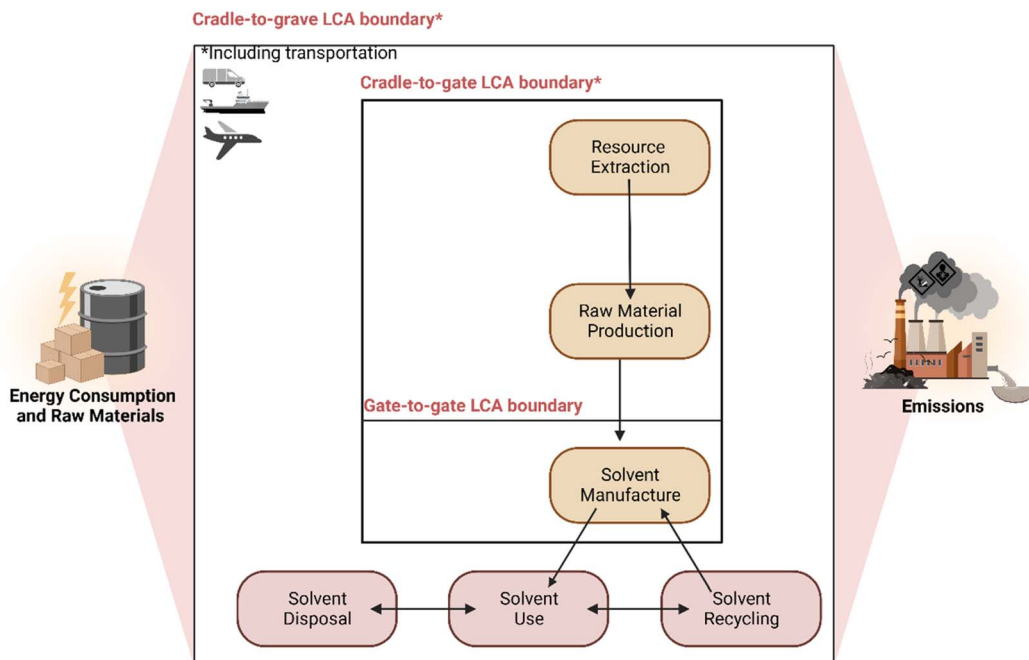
Cradle-to-grave LCA boundary*

*Including transportation

Cradle-to-gate LCA boundary*

Resource Extraction

Raw Material Production

Gate-to-gate LCA boundary

Solvent Manufacture

Energy Consumption and Raw Materials

Emissions

Solvent Disposal

Solvent Use

Solvent Recycling